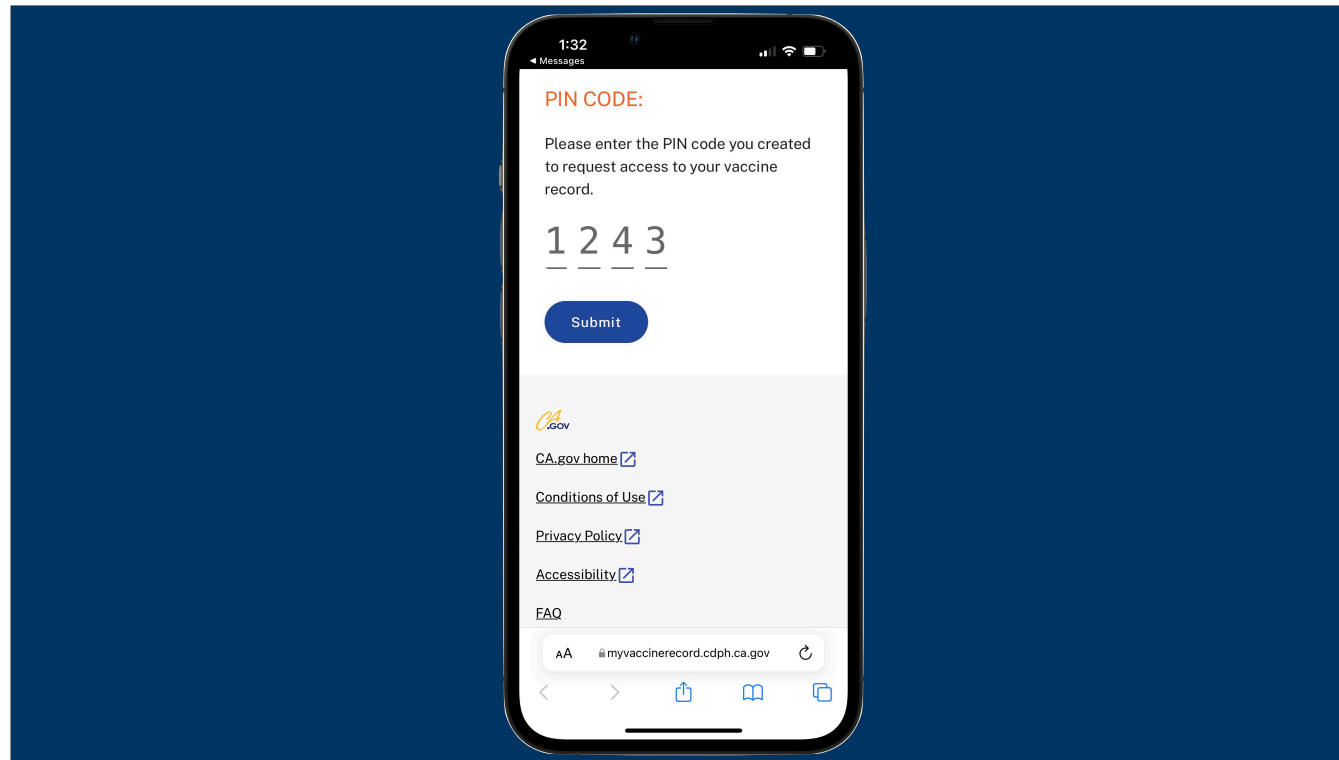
1:32
◀ Messages

PIN CODE:

Please enter the PIN code you created to request access to your vaccine record.

1 2 4 3

Submit

CA.GOV

CA.gov home

Conditions of Use

Privacy Policy

Accessibility

FAQ

AA myvaccinerecord.cdph.ca.gov